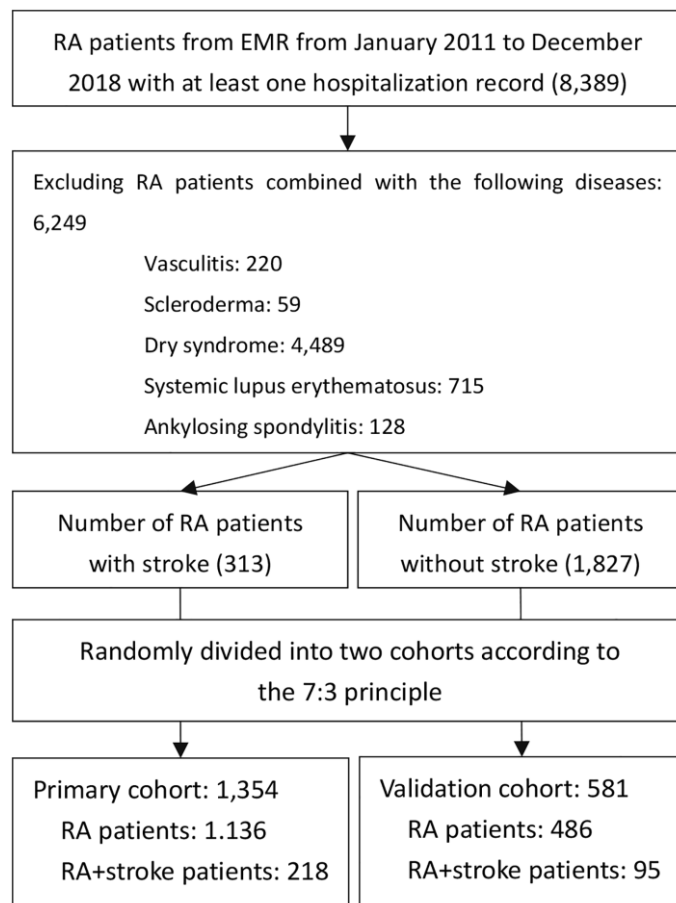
RA patients from EMR from January 2011 to December 2018 with at least one hospitalization record (8,389)

Excluding RA patients combined with the following diseases: 6,249

Vasculitis: 220

Scleroderma: 59

Dry syndrome: 4,489

Systemic lupus erythematosus: 715

Ankylosing spondylitis: 128

Number of RA patients with stroke (313)

Number of RA patients without stroke (1,827)

Randomly divided into two cohorts according to the 7:3 principle

Primary cohort: 1,354
RA patients: 1.136
RA+stroke patients: 218

Validation cohort: 581
RA patients: 486
RA+stroke patients: 95